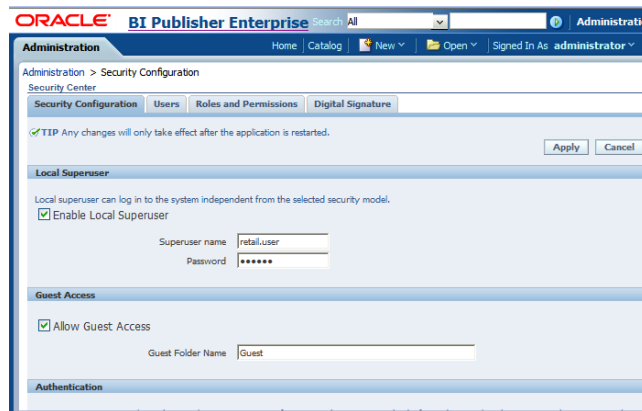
ORACLE BI Publisher Enterprise Search All Administrati

Administration Home | Catalog | New | Open | Signed In As administrator

Administration > Security Configuration
Security Center

Security Configuration | Users | Roles and Permissions | Digital Signature

TIP Any changes will only take effect after the application is restarted.

Apply Cancel

Local Superuser

Local superuser can log in to the system independent from the selected security model.

Enable Local Superuser

Superuser name retail.user
Password ●●●●●●

Guest Access

Allow Guest Access

Guest Folder Name Guest

Authentication